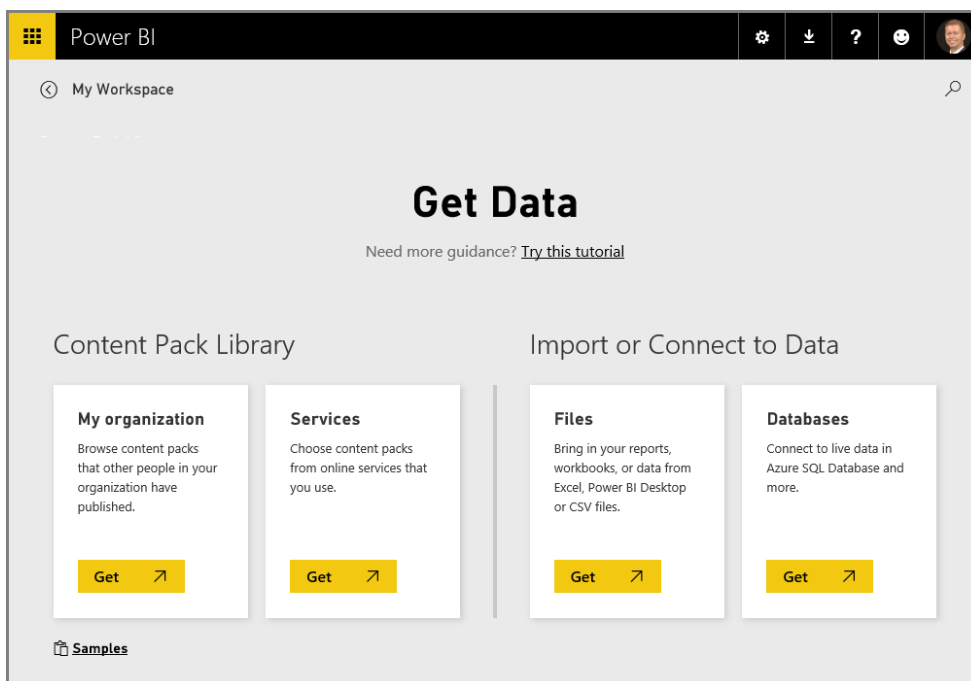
Power BI

My Workspace

Get Data

Need more guidance? Try this tutorial

Content Pack Library

My organization

Browse content packs that other people in your organization have published.

Get

Services

Choose content packs from online services that you use.

Get

Import or Connect to Data

Files

Bring in your reports, workbooks, or data from Excel, Power BI Desktop or CSV files.

Get

Databases

Connect to live data in Azure SQL Database and more.

Get

Samples